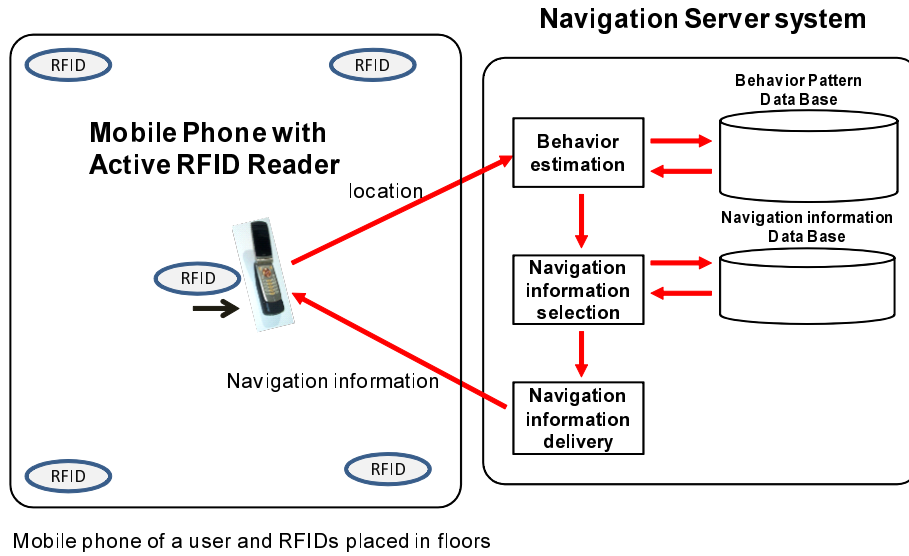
Navigation Server system

RFID

RFID

Mobile Phone with Active RFID Reader

location

RFID

Navigation information

RFID

RFID

Behavior Pattern Data Base

Behavior estimation

Navigation information Data Base

Navigation information selection

Navigation information delivery

Mobile phone of a user and RFIDs placed in floors